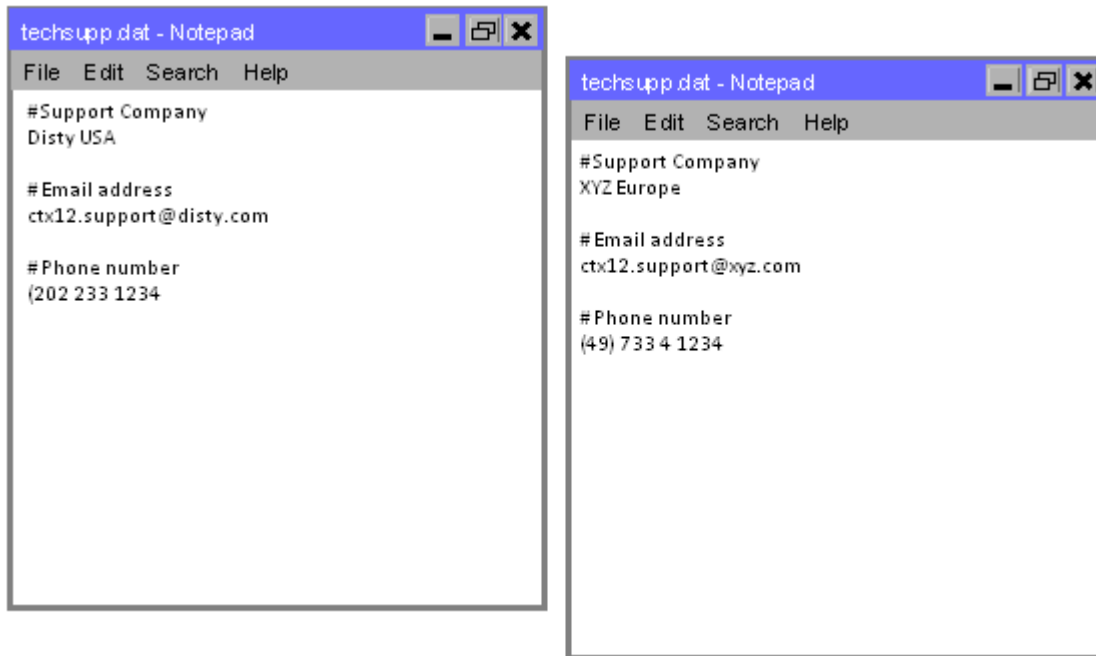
techsupp.dat - Notepad

File Edit Search Help

#Support Company
Disty USA

#Email address
ctx12.support@disty.com

#Phone number
(202 233 1234

techsupp.dat - Notepad

File Edit Search Help

#Support Company
XYZ Europe

#Email address
ctx12.support@xyz.com

#Phone number
(49) 733 4 1234